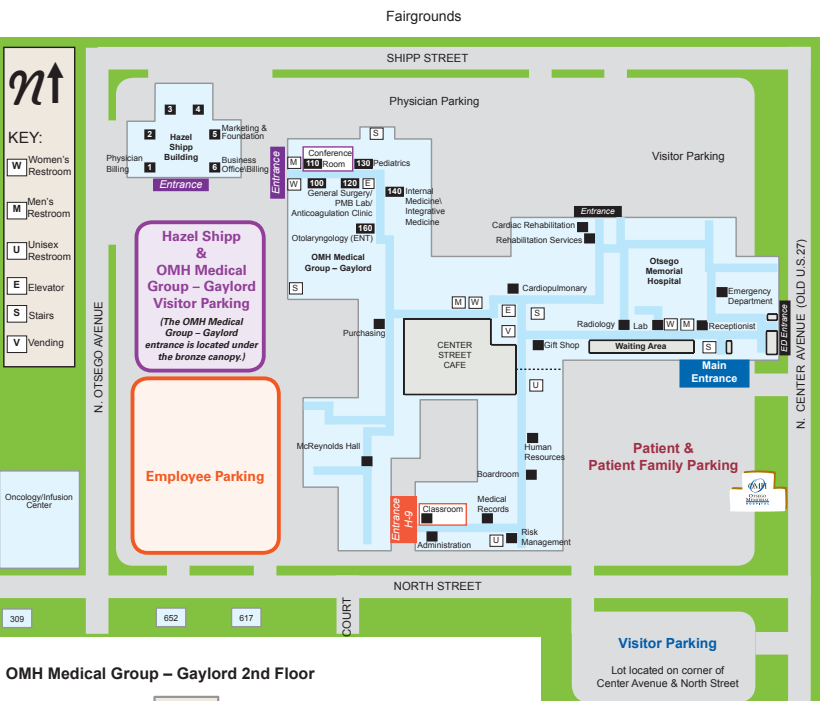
Fairgrounds

SHIPP STREET

N

KEY:

W Women's Restroom

M Men's Restroom

U Unisex Restroom

E Elevator

S Stairs

V Vending

3 4

2 Hazel Shipp Building

5 Marketing & Foundation

Physician Billing 1

6 Business Office\Billing

Entrance

Physician Parking

Visitor Parking

Entrance

S

M Conference 110 Room

130 Pediatrics

W 100 120 E General Surgery/ PMB Lab/ Anticoagulation Clinic

140 Internal Medicine\ Integrative Medicine

160 Otolaryngology (ENT)

OMH Medical Group – Gaylord

S

Entrance

Cardiac Rehabilitation

Rehabilitation Services

Otsego Memorial Hospital

Emergency Department

ED Entrance

Hazel Shipp & OMH Medical Group – Gaylord Visitor Parking

(The OMH Medical Group – Gaylord entrance is located under the bronze canopy.)

N. OTSEGO AVENUE

Purchasing

M W

Cardiopulmonary

E S

V

CENTER STREET CAFE

Gift Shop

Radiology Lab W M Receptionist

Waiting Area S

Main Entrance

U

N. CENTER AVENUE (OLD U.S.27)

Employee Parking

McReynolds Hall

Human Resources

Patient & Patient Family Parking

Boardroom

Oncology/Infusion Center

Entrance H-9

Classroom

Medical Records

Administration

U Risk Management

NORTH STREET

309 652 617

COURT

Visitor Parking

Lot located on corner of Center Avenue & North Street

OMH Medical Group – Gaylord 2nd Floor